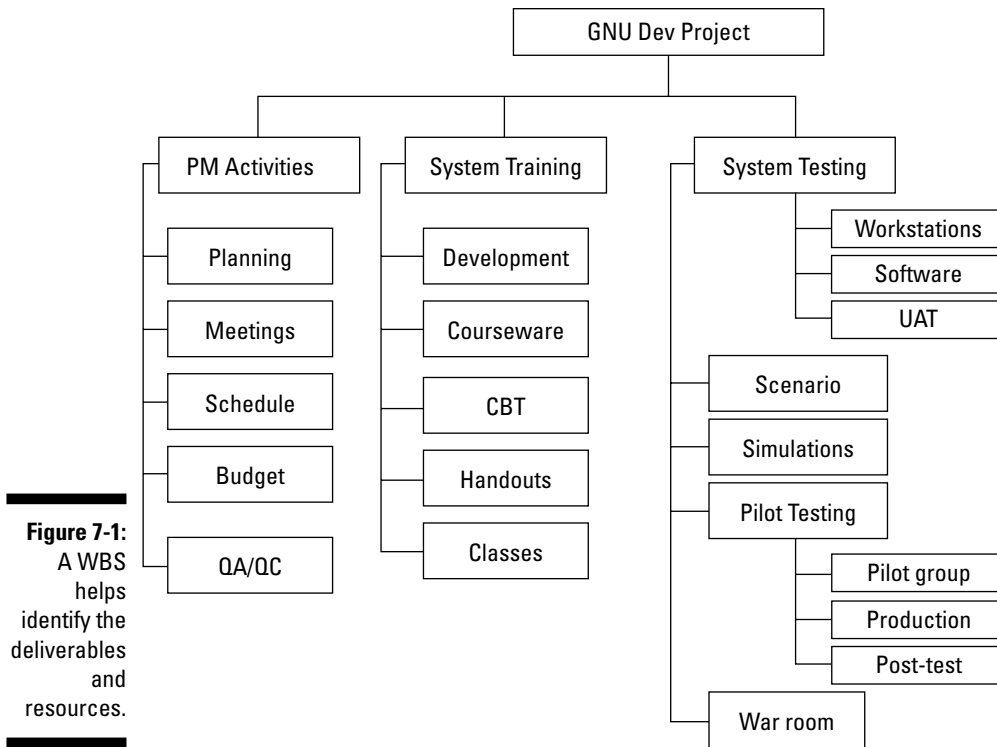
GNU Dev Project

PM Activities

Planning

Meetings

Schedule

Budget

QA/QC

System Training

Development

Courseware

CBT

Handouts

Classes

System Testing

Workstations

Software

UAT

Scenario

Simulations

Pilot Testing

Pilot group

Production

Post-test

War room

**Figure 7-1:** A WBS helps identify the deliverables and resources.